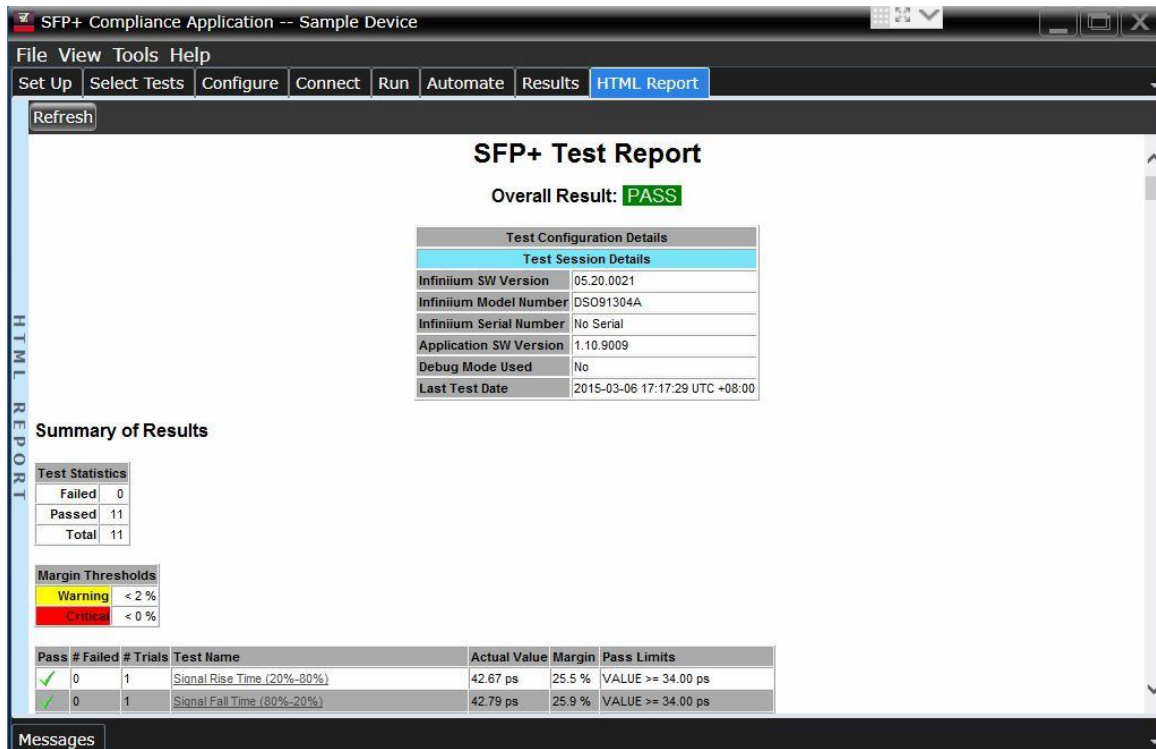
SFP+ Compliance Application -- Sample Device

File View Tools Help

Set Up | Select Tests | Configure | Connect | Run | Automate | Results | HTML Report

Refresh

HTML REPORT

SFP+ Test Report

Overall Result: PASS

| Test Configuration Details | |
|---|---|
| Test Session Details | |
| Infiniium SW Version | 05.20.0021 |
| Infiniium Model Number | DSO91304A |
| Infiniium Serial Number | No Serial |
| Application SW Version | 1.10.9009 |
| Debug Mode Used | No |
| Last Test Date | 2015-03-06 17:17:29 UTC +08:00 |

Summary of Results

| Test Statistics | |
|---|---|
| Failed | 0 |
| Passed | 11 |
| Total | 11 |

| Margin Thresholds | |
|---|---|
| Warning | < 2 % |
| Critical | < 0 % |

| Pass | # Failed | # Trials | Test Name | Actual Value | Margin | Pass Limits |
|---|---|---|---|---|---|---|
| ✓ | 0 | 1 | Signal Rise Time (20%-80%) | 42.67 ps | 25.5 % | VALUE >= 34.00 ps |
| ✓ | 0 | 1 | Signal Fall Time (80%-20%) | 42.79 ps | 25.9 % | VALUE >= 34.00 ps |

Messages